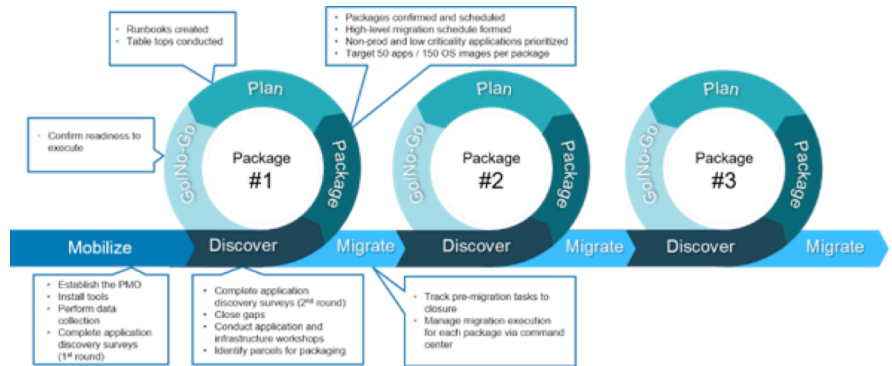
- Runbooks created
- Table tops conducted

- Packages confirmed and scheduled
- High-level migration schedule formed
- Non-prod and low criticality applications prioritized
- Target 50 apps / 150 OS images per package

- Confirm readiness to execute

Plan
Package
Go/No-Go
Package #1

Plan
Package
Go/No-Go
Package #2

Plan
Package
Go/No-Go
Package #3

Mobilize
Discover
Migrate
Discover
Migrate
Discover
Migrate

- Establish the PMO
- Install tools
- Perform data collection
- Complete application discovery surveys (1$^{st}$ round)

- Complete application discovery surveys (2$^{nd}$ round)
- Close gaps
- Conduct application and infrastructure workshops
- Identify parcels for packaging

- Track pre-migration tasks to closure
- Manage migration execution for each package via command center